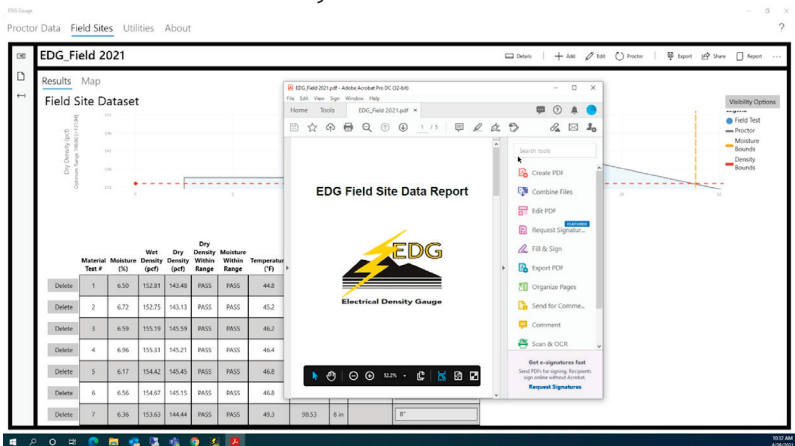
EDG-Gauge

Proctor Data Field Sites Utilities About

?

EDG_Field 2021

Details + Add Edit Proctor Export Share Report ···

Results Map

Field Site Dataset

Visibility Options

Field Test
Proctor
Moisture Bounds
Density Bounds

Dry Density (pcf)
Optimum Range 146.66 (+/-10.84)

| | Material Test # | Moisture (%) | Wet Density (pcf) | Dry Density (pcf) | Dry Density Within Range | Moisture Within Range | Temperature (°F) | | | |
|---|---|---|---|---|---|---|---|---|---|---|
| Delete | 1 | 6.50 | 152.81 | 143.48 | PASS | PASS | 44.8 | | | |
| Delete | 2 | 6.72 | 152.75 | 143.13 | PASS | PASS | 45.2 | | | |
| Delete | 3 | 6.59 | 155.19 | 145.59 | PASS | PASS | 45.2 | | | |
| Delete | 4 | 6.96 | 155.31 | 145.21 | PASS | PASS | 46.4 | | | |
| Delete | 5 | 6.17 | 154.42 | 145.45 | PASS | PASS | 46.8 | | | |
| Delete | 6 | 6.56 | 154.67 | 145.15 | PASS | PASS | 46.8 | | | |
| Delete | 7 | 6.36 | 153.63 | 144.44 | PASS | PASS | 49.3 | 98.53 | 8 in | 8" |

EDG_Field 2021.pdf - Adobe Acrobat Pro DC (32-bit)
File Edit View Sign Window Help
Home Tools EDG_Field 2021.pdf ×
1 / 5

EDG Field Site Data Report

EDG
Electrical Density Gauge

32.2%

Search tools
Create PDF
Combine Files
Edit PDF
Request Signatur...
Fill & Sign
Export PDF
Organize Pages
Send for Comme...
Comment
Scan & OCR

Get e-signatures fast
Send PDFs for signing. Recipients sign online without Acrobat.
Request Signatures

10:32 AM